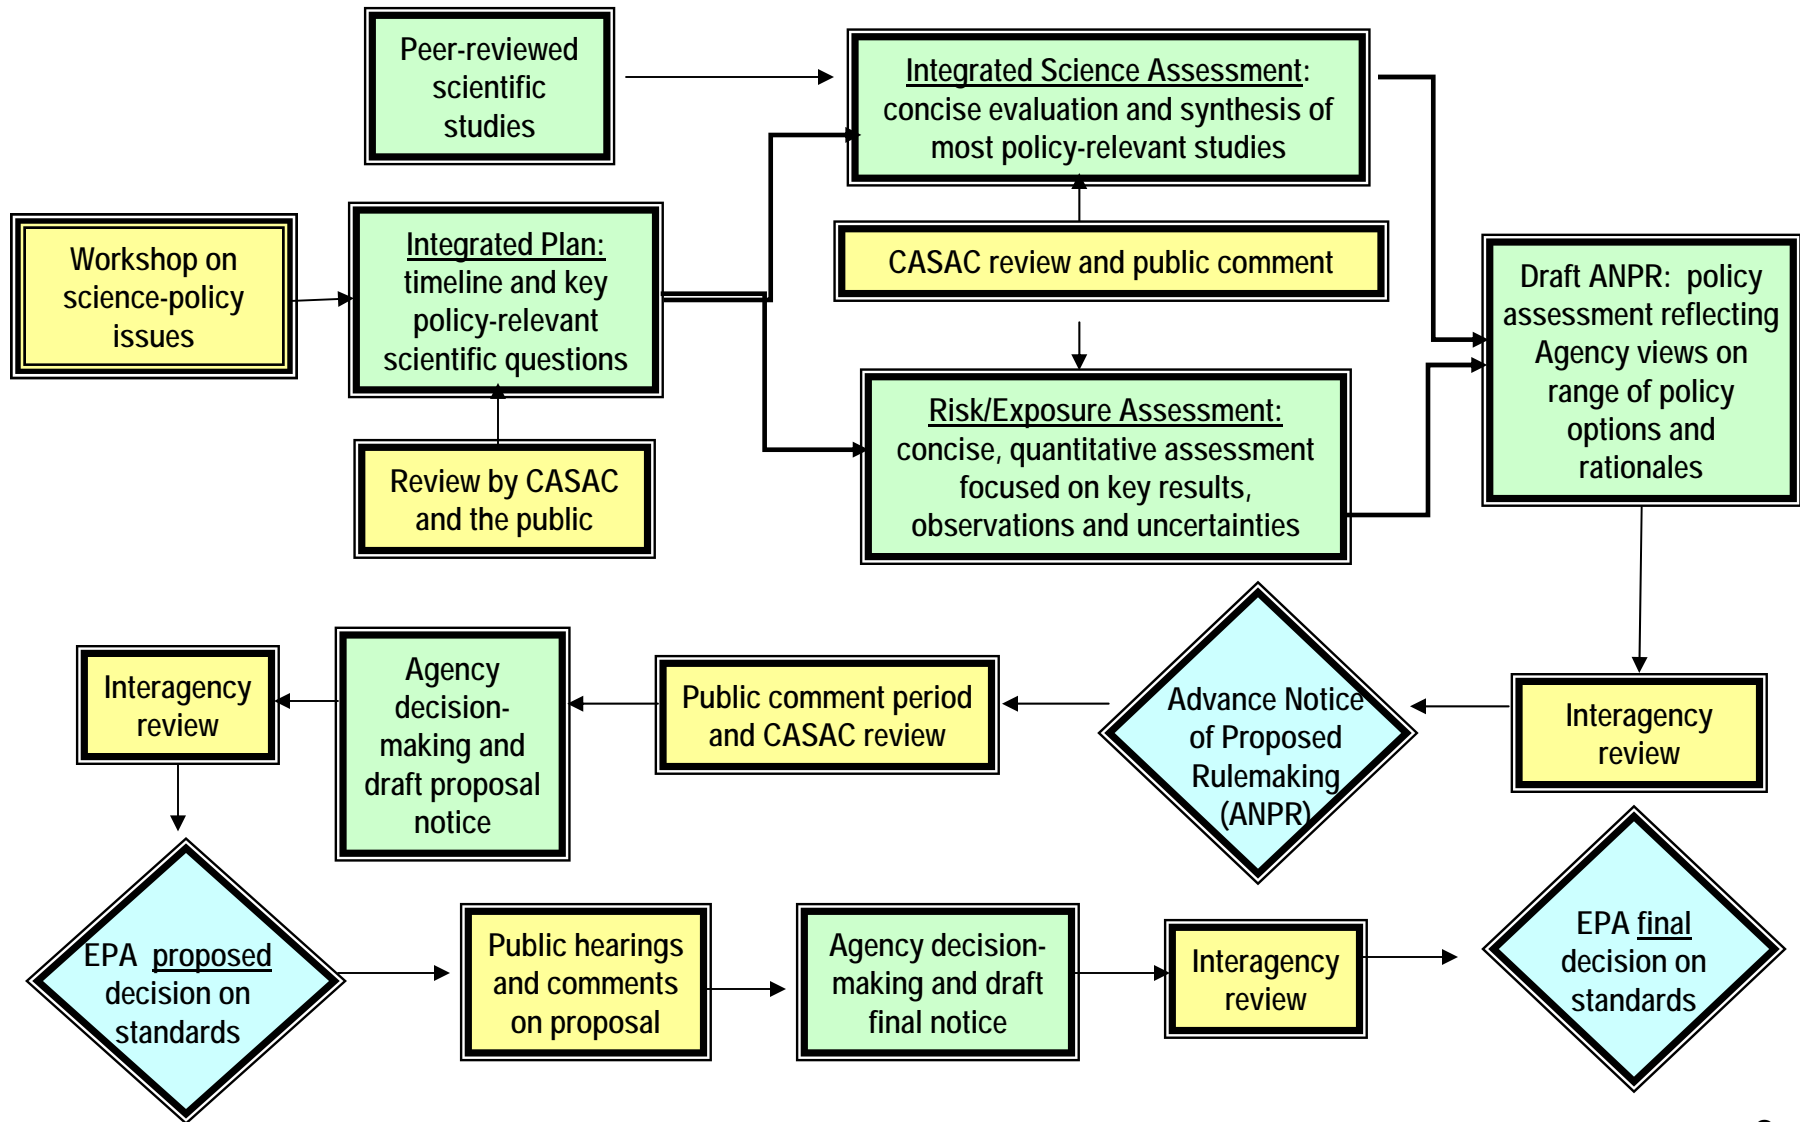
Peer-reviewed scientific studies

Integrated Science Assessment: concise evaluation and synthesis of most policy-relevant studies

Workshop on science-policy issues

Integrated Plan: timeline and key policy-relevant scientific questions

CASAC review and public comment

Draft ANPR: policy assessment reflecting Agency views on range of policy options and rationales

Risk/Exposure Assessment: concise, quantitative assessment focused on key results, observations and uncertainties

Review by CASAC and the public

Interagency review

Agency decision-making and draft proposal notice

Public comment period and CASAC review

Advance Notice of Proposed Rulemaking (ANPR)

Interagency review

EPA proposed decision on standards

Public hearings and comments on proposal

Agency decision-making and draft final notice

Interagency review

EPA final decision on standards